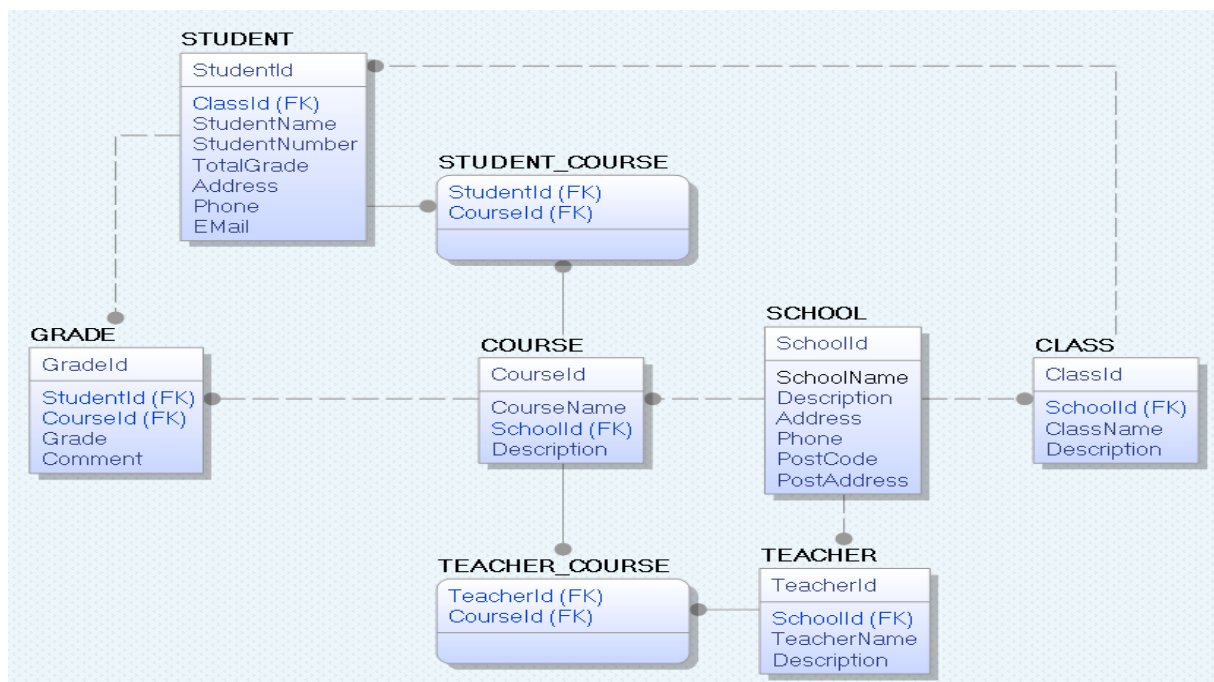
STUDENT

StudentId

ClassId (FK)
StudentName
StudentNumber
TotalGrade
Address
Phone
EMail

STUDENT_COURSE

StudentId (FK)
CourseId (FK)

GRADE

GradeId

StudentId (FK)
CourseId (FK)
Grade
Comment

COURSE

CourseId

CourseName
SchoolId (FK)
Description

SCHOOL

SchoolId

SchoolName
Description
Address
Phone
PostCode
PostAddress

CLASS

ClassId

SchoolId (FK)
ClassName
Description

TEACHER_COURSE

TeacherId (FK)
CourseId (FK)

TEACHER

TeacherId

SchoolId (FK)
TeacherName
Description